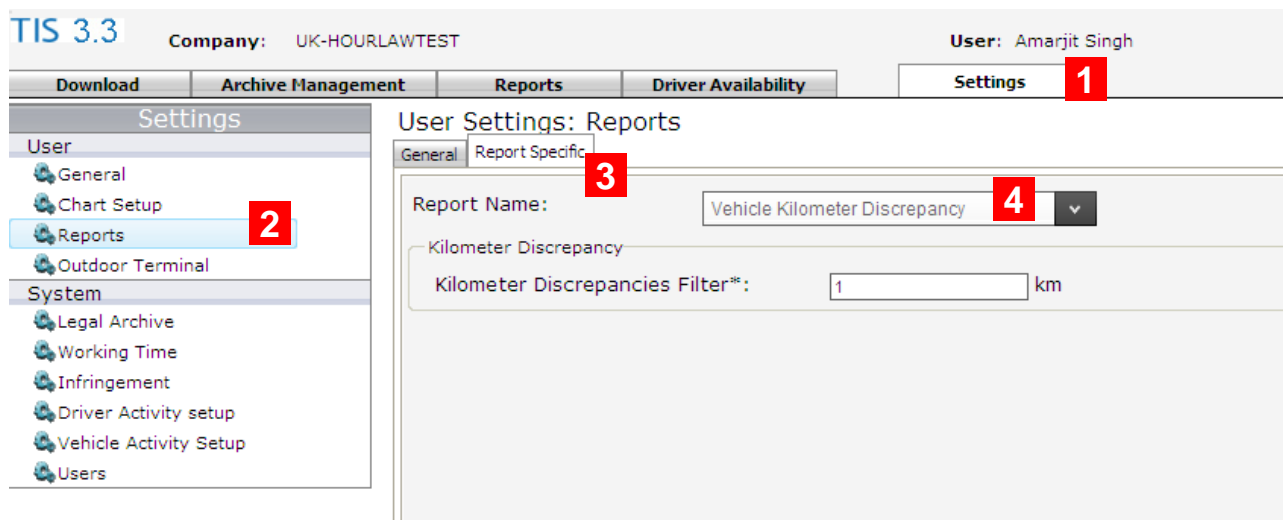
TIS 3.3 Company: UK-HOURLAWTEST User: Amarjit Singh

Download | Archive Management | Reports | Driver Availability | Settings 1

Settings

User

General

Chart Setup

Reports 2

Outdoor Terminal

System

Legal Archive

Working Time

Infringement

Driver Activity setup

Vehicle Activity Setup

Users

User Settings: Reports

General | Report Specific 3

Report Name: Vehicle Kilometer Discrepancy 4

Kilometer Discrepancy

Kilometer Discrepancies Filter*: 1 km